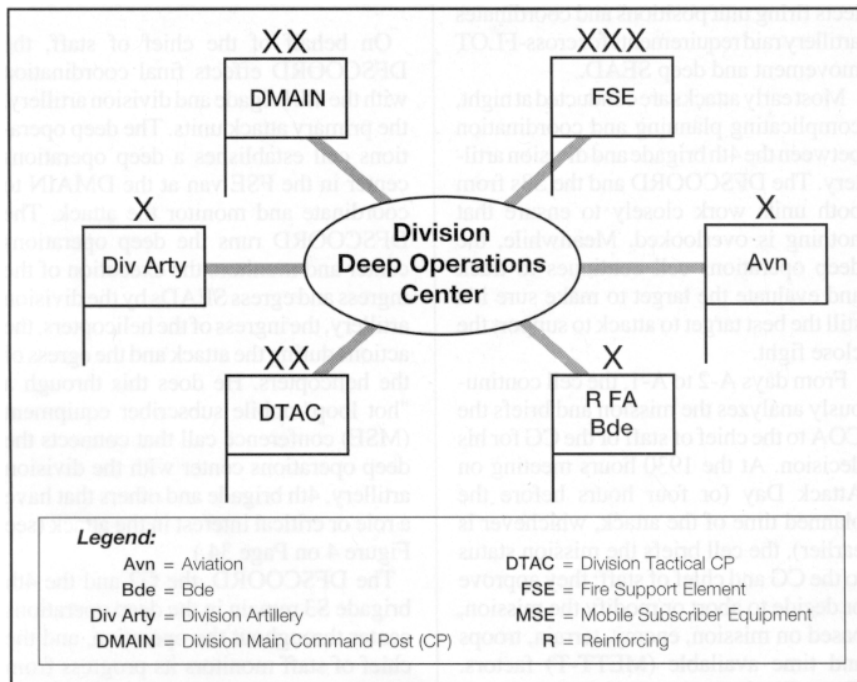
XX
DMAIN

XXX
FSE

X
Div Arty

Division
Deep Operations
Center

X
Avn

XX
DTAC

X
R FA
Bde

Legend:
Avn = Aviation
Bde = Bde
Div Arty = Division Artillery
DMAIN = Division Main Command Post (CP)
DTAC = Division Tactical CP
FSE = Fire Support Element
MSE = Mobile Subscriber Equipment
R = Reinforcing